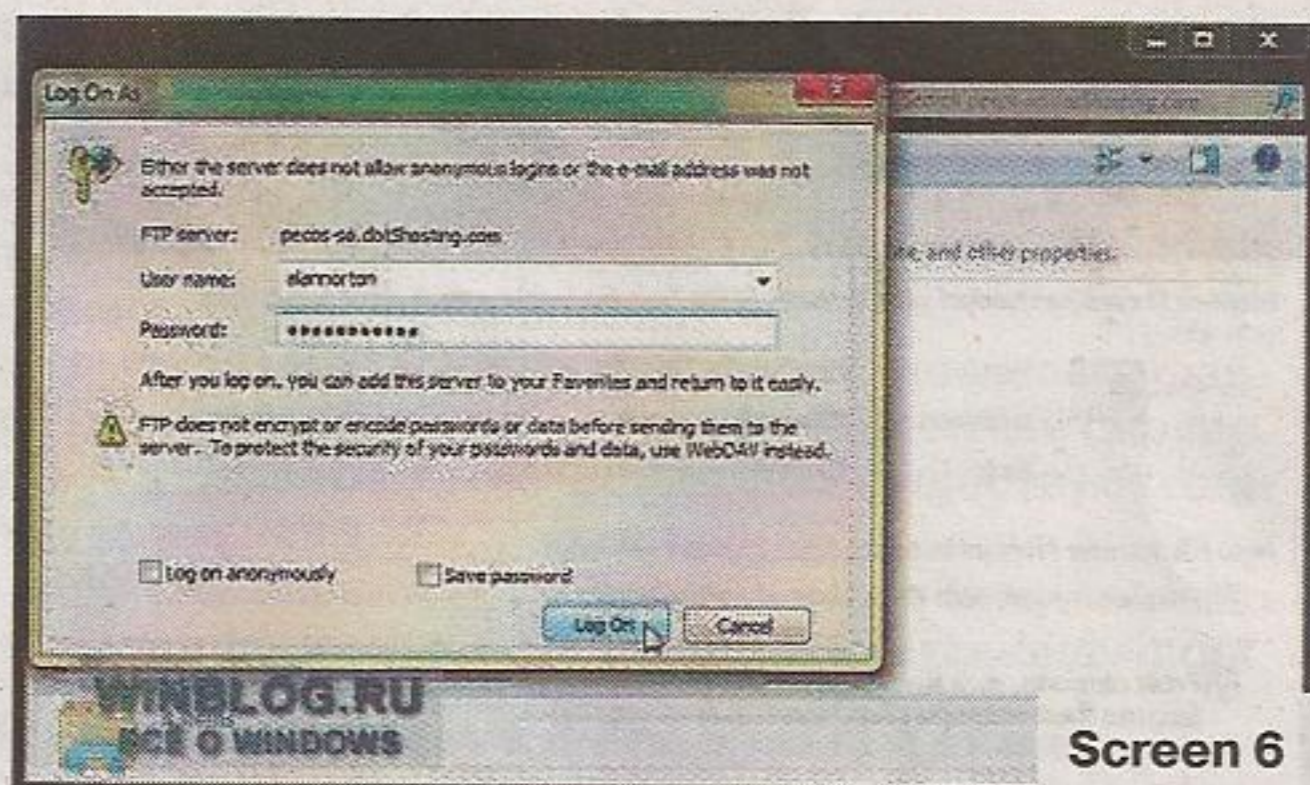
Log On As

Either the server does not allow anonymous logins or the e-mail address was not accepted.

FTP server: pecos-se.dot5hosting.com

User name: alannorton

Password: ●●●●●●●●●●●●

After you log on, you can add this server to your Favorites and return to it easily.

FTP does not encrypt or encode passwords or data before sending them to the server. To protect the security of your passwords and data, use WebDAV instead.

Log on anonymously

Save password

Log On

Cancel

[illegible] and other properties.

WINBLOG.RU
ВСЁ О WINDOWS

Screen 6